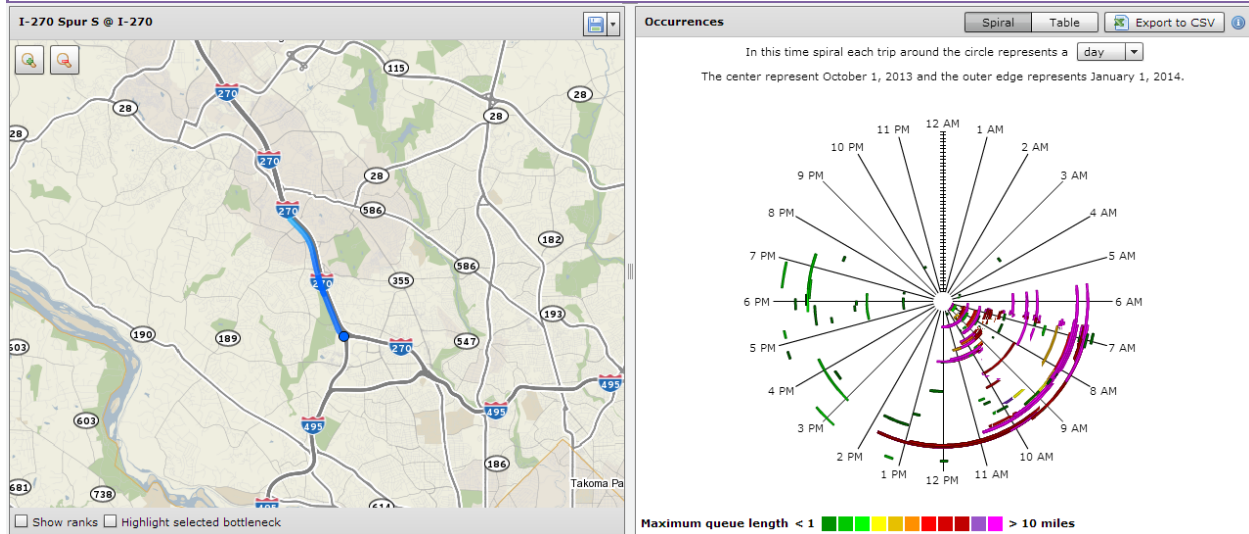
I-270 Spur S @ I-270

115
270
28
28
28
270
28
270
586
182
28
586
270
355
193
190
189
547
270
503
495
603
495
495
186
Takoma Pa
681
738
495
614

Show ranks Highlight selected bottleneck

Occurrences

Spiral Table Export to CSV

In this time spiral each trip around the circle represents a day

The center represent October 1, 2013 and the outer edge represents January 1, 2014.

12 AM
1 AM
2 AM
3 AM
4 AM
5 AM
6 AM
7 AM
8 AM
9 AM
10 AM
11 AM
12 PM
1 PM
2 PM
3 PM
4 PM
5 PM
6 PM
7 PM
8 PM
9 PM
10 PM
11 PM

Maximum queue length < 1 > 10 miles